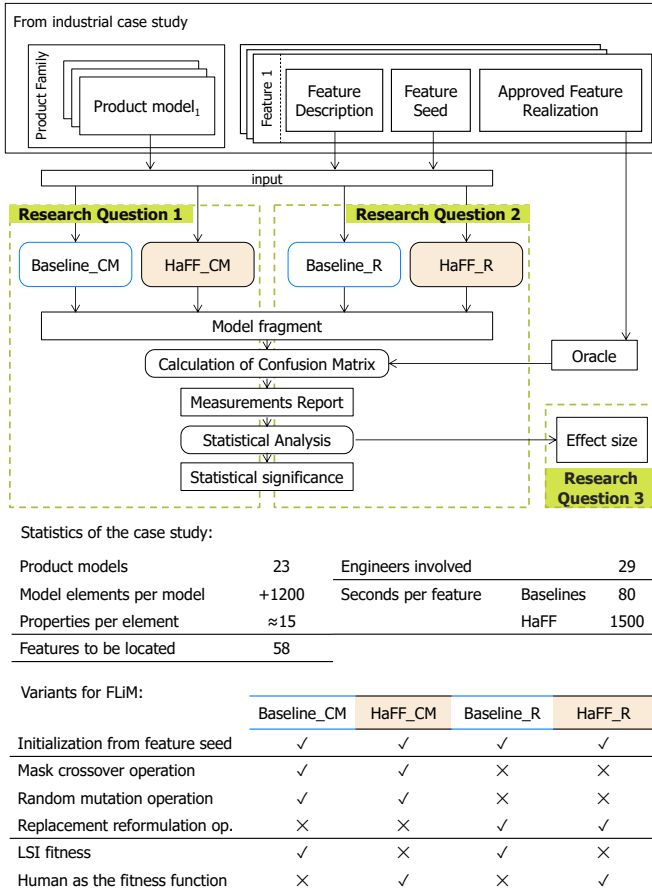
From industrial case study

Product Family

Product model$_1$

Feature 1

Feature Description

Feature Seed

Approved Feature Realization

input

Research Question 1

Research Question 2

Baseline_CM

HaFF_CM

Baseline_R

HaFF_R

Model fragment

Calculation of Confusion Matrix

Oracle

Measurements Report

Statistical Analysis

Effect size

Statistical significance

Research Question 3

Statistics of the case study:

| Product models | 23 | Engineers involved | | 29 |
|---|---|---|---|---|
| Model elements per model | +1200 | Seconds per feature | Baselines | 80 |
| Properties per element | ≈15 | | HaFF | 1500 |
| Features to be located | 58 | | | |

Variants for FLiM:

| | Baseline_CM | HaFF_CM | Baseline_R | HaFF_R |
|---|---|---|---|---|
| Initialization from feature seed | ✓ | ✓ | ✓ | ✓ |
| Mask crossover operation | ✓ | ✓ | × | × |
| Random mutation operation | ✓ | ✓ | × | × |
| Replacement reformulation op. | × | × | ✓ | ✓ |
| LSI fitness | ✓ | × | ✓ | × |
| Human as the fitness function | × | ✓ | × | ✓ |